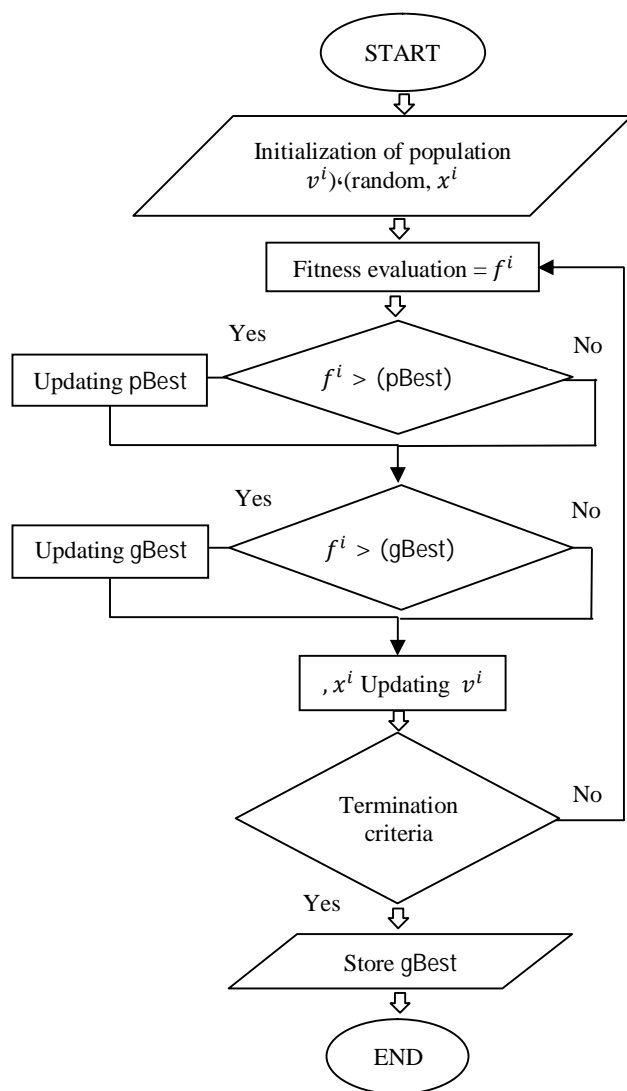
START

Initialization of population
$v^i$)،(random, $x^i$

Fitness evaluation = $f^i$

Yes

No

Updating pBest

$f^i$ > (pBest)

Yes

No

Updating gBest

$f^i$ > (gBest)

, $x^i$ Updating $v^i$

Termination criteria

No

Yes

Store gBest

END